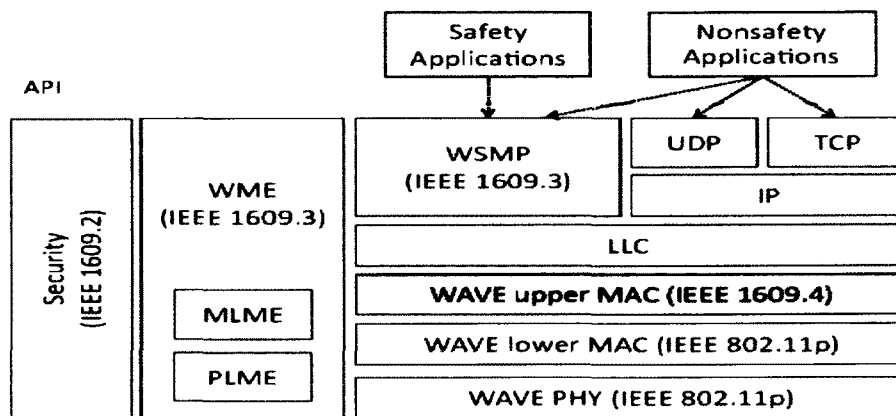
Safety Applications

Nonsafety Applications

API

Security (IEEE 1609.2)

WME (IEEE 1609.3)

MLME

PLME

WSMP (IEEE 1609.3)

UDP

TCP

IP

LLC

WAVE upper MAC (IEEE 1609.4)

WAVE lower MAC (IEEE 802.11p)

WAVE PHY (IEEE 802.11p)